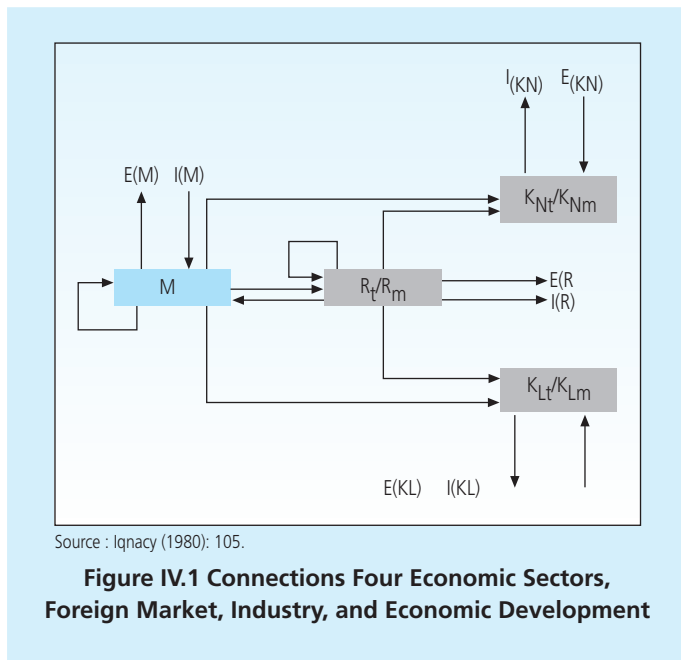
$I_{(KN)}$ $E_{(KN)}$

E(M) I(M)

$K_{Nt}/K_{Nm}$

M

$R_t/R_m$

E(R

I(R)

$K_{Lt}/K_{Lm}$

E(KL) I(KL)

Source : Iqnacy (1980): 105.

**Figure IV.1 Connections Four Economic Sectors, Foreign Market, Industry, and Economic Development**